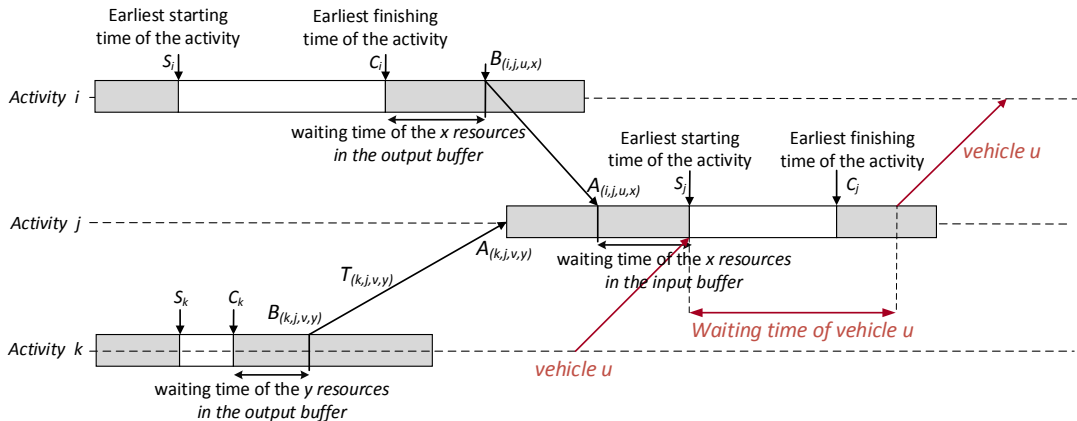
Earliest starting time of the activity

Earliest finishing time of the activity

$S_i$

$C_i$

$B_{(i,j,u,x)}$

Activity $i$

waiting time of the *x resources in the output buffer*

Earliest starting time of the activity

Earliest finishing time of the activity

vehicle u

$A_{(i,j,u,x)}$

$S_j$

$C_j$

Activity $j$

$A_{(k,j,v,y)}$

$T_{(k,j,v,y)}$

waiting time of the *x resources in the input buffer*

$S_k$

$C_k$

$B_{(k,j,v,y)}$

Waiting time of vehicle u

Activity $k$

vehicle u

waiting time of the *y resources in the output buffer*